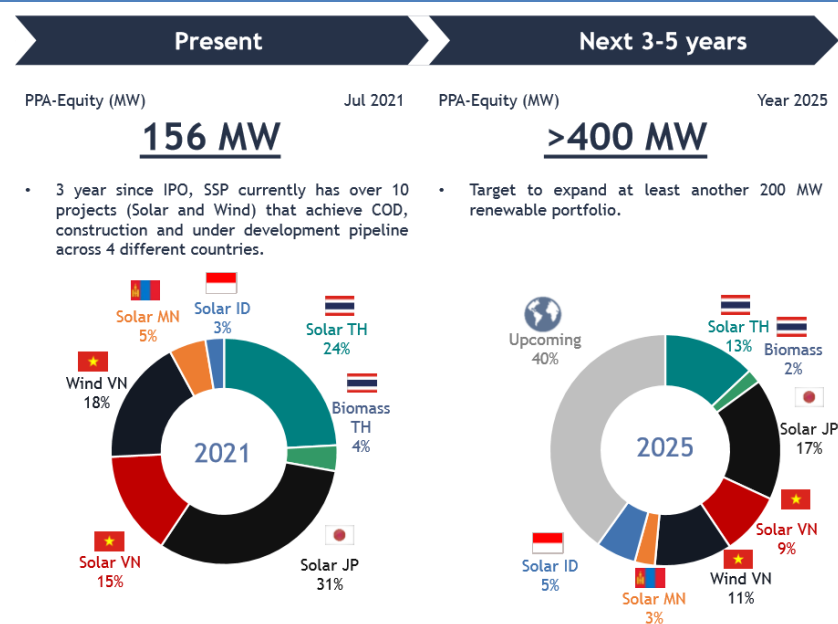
Present

Next 3-5 years

PPA-Equity (MW)

Jul 2021

156 MW

• 3 year since IPO, SSP currently has over 10 projects (Solar and Wind) that achieve COD, construction and under development pipeline across 4 different countries.

Solar ID 3%

Solar MN 5%

Solar TH 24%

Wind VN 18%

Biomass TH 4%

2021

Solar VN 15%

Solar JP 31%

PPA-Equity (MW)

Year 2025

>400 MW

• Target to expand at least another 200 MW renewable portfolio.

Upcoming 40%

Solar TH 13%

Biomass 2%

Solar JP 17%

2025

Solar VN 9%

Solar ID 5%

Wind VN 11%

Solar MN 3%